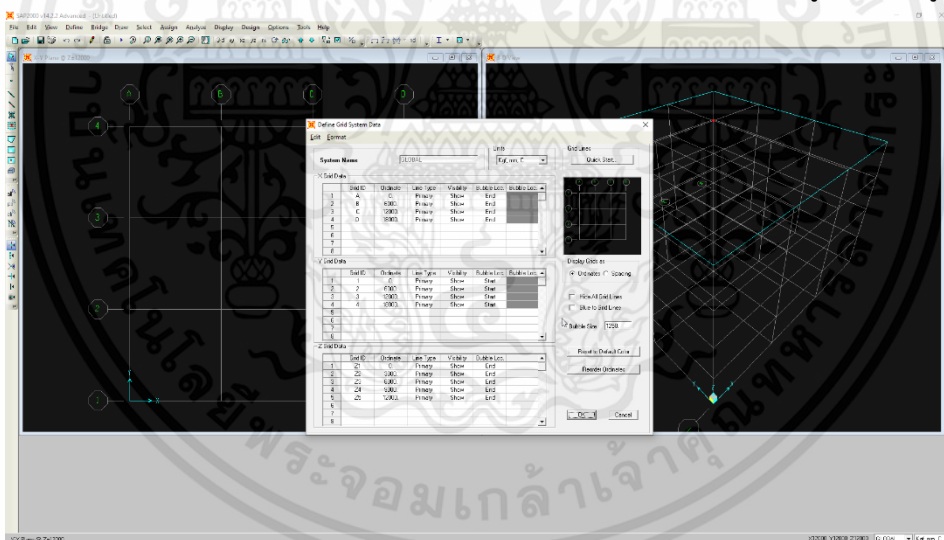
SAP2000 v14.2.2 Advanced - (Untitled)

File Edit View Define Bridge Draw Select Assign Analyze Display Design Options Tools Help

X-Y Plane @ Z=12000

3-D View

A B C D

4

3

2

1

Define Grid System Data

Edit Format

System Name GLOBAL

Units Kgf, mm, C

Grid Lines

Quick Start...

X Grid Data

| | Grid ID | Ordinate | Line Type | Visibility | Bubble Loc. | Bubble Loc. |
|---|---|---|---|---|---|---|
| 1 | A | 0 | Primary | Show | End | |
| 2 | B | 6000 | Primary | Show | End | |
| 3 | C | 12000 | Primary | Show | End | |
| 4 | D | 18000 | Primary | Show | End | |
| 5 | | | | | | |
| 6 | | | | | | |
| 7 | | | | | | |
| 8 | | | | | | |

Y Grid Data

| | Grid ID | Ordinate | Line Type | Visibility | Bubble Loc. | Bubble Loc. |
|---|---|---|---|---|---|---|
| 1 | 1 | 0 | Primary | Show | Start | |
| 2 | 2 | 6000 | Primary | Show | Start | |
| 3 | 3 | 12000 | Primary | Show | Start | |
| 4 | 4 | 18000 | Primary | Show | Start | |
| 5 | | | | | | |
| 6 | | | | | | |
| 7 | | | | | | |
| 8 | | | | | | |

Z Grid Data

| | Grid ID | Ordinate | Line Type | Visibility | Bubble Loc. |
|---|---|---|---|---|---|
| 1 | Z1 | 0 | Primary | Show | End |
| 2 | Z2 | 3000 | Primary | Show | End |
| 3 | Z3 | 6000 | Primary | Show | End |
| 4 | Z4 | 9000 | Primary | Show | End |
| 5 | Z5 | 12000 | Primary | Show | End |
| 6 | | | | | |
| 7 | | | | | |
| 8 | | | | | |

Display Grids as

Ordinates Spacing

Hide All Grid Lines

Glue to Grid Lines

Bubble Size 1250

Reset to Default Color

Reorder Ordinates

OK Cancel

X-Y Plane @ Z=12000

X12000 Y12000 Z12000 GLOBAL Kgf, mm, C

มหาวิทยาลัยเชียงใหม่

ลิขสิทธิ์มหาวิทยาลัยเชียงใหม่

จอมเกล้าเจ้าคุณทหาร